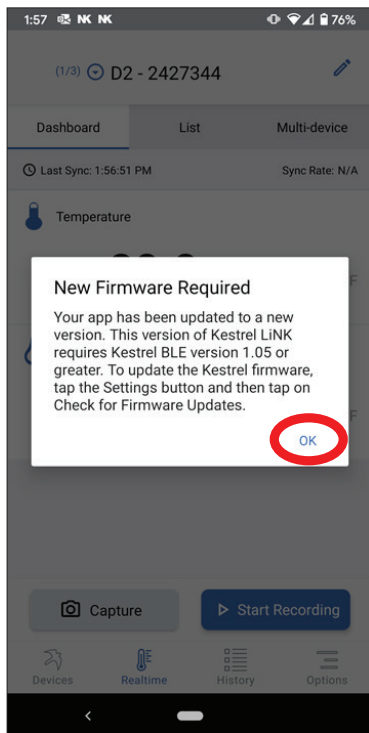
1:57 NK NK 76%

(1/3) D2 - 2427344

Dashboard List Multi-device

Last Sync: 1:56:51 PM Sync Rate: N/A

Temperature

New Firmware Required

Your app has been updated to a new version. This version of Kestrel LiNK requires Kestrel BLE version 1.05 or greater. To update the Kestrel firmware, tap the Settings button and then tap on Check for Firmware Updates.

OK

Capture Start Recording

Devices Realtime History Options